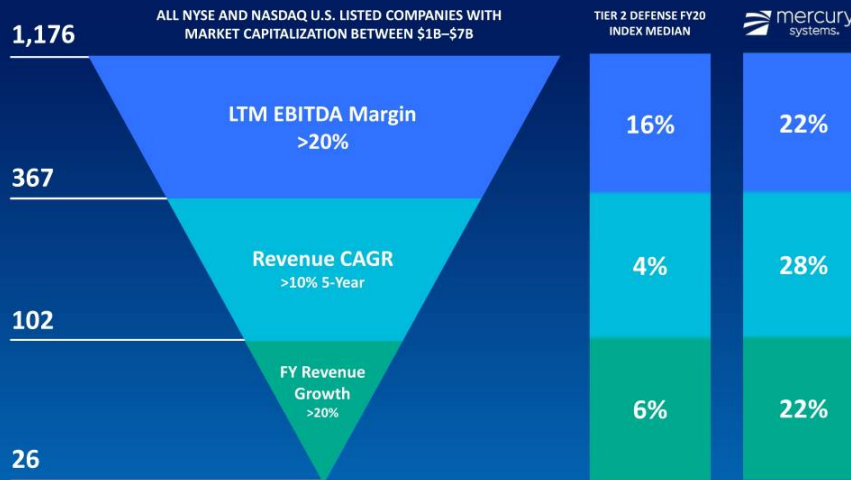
1,176

ALL NYSE AND NASDAQ U.S. LISTED COMPANIES WITH MARKET CAPITALIZATION BETWEEN $1B–$7B

TIER 2 DEFENSE FY20 INDEX MEDIAN

mercury systems.

LTM EBITDA Margin >20%

16%

22%

367

Revenue CAGR >10% 5-Year

4%

28%

102

FY Revenue Growth >20%

6%

22%

26